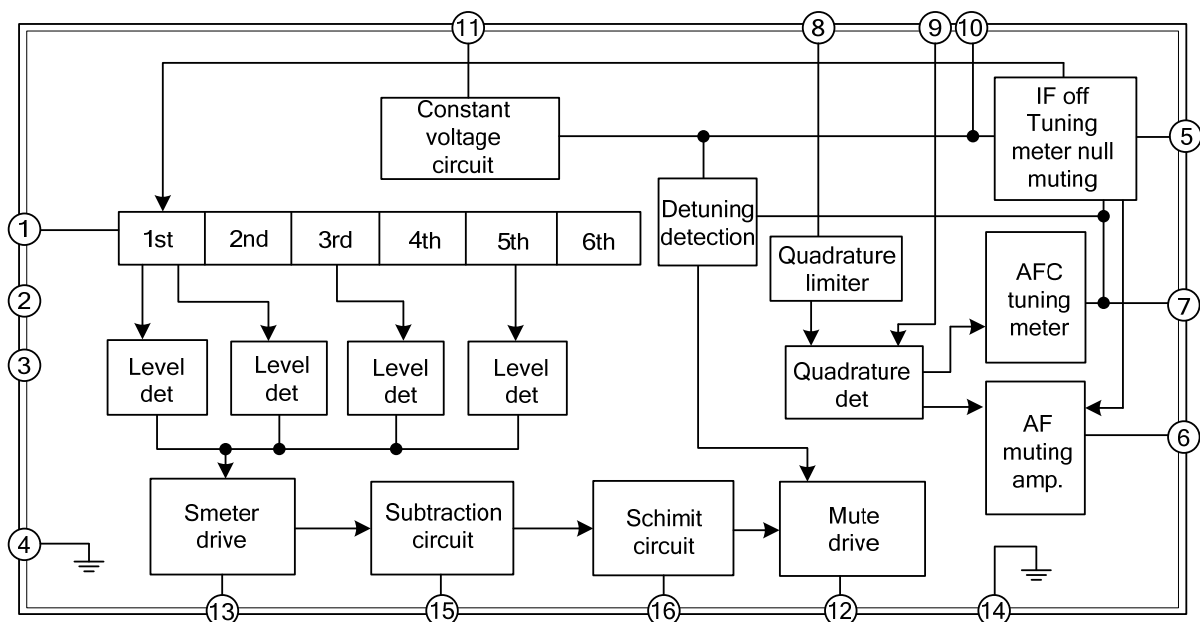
11
8
9
10
Constant voltage circuit
IF off Tuning meter null muting
5
1
1st
2nd
3rd
4th
5th
6th
Detuning detection
Quadrature limiter
AFC tuning meter
2
7
3
Level det
Level det
Level det
Level det
Quadrature det
AF muting amp.
6
Smeter drive
Subtraction circuit
Schimit circuit
Mute drive
4
13
15
16
12
14